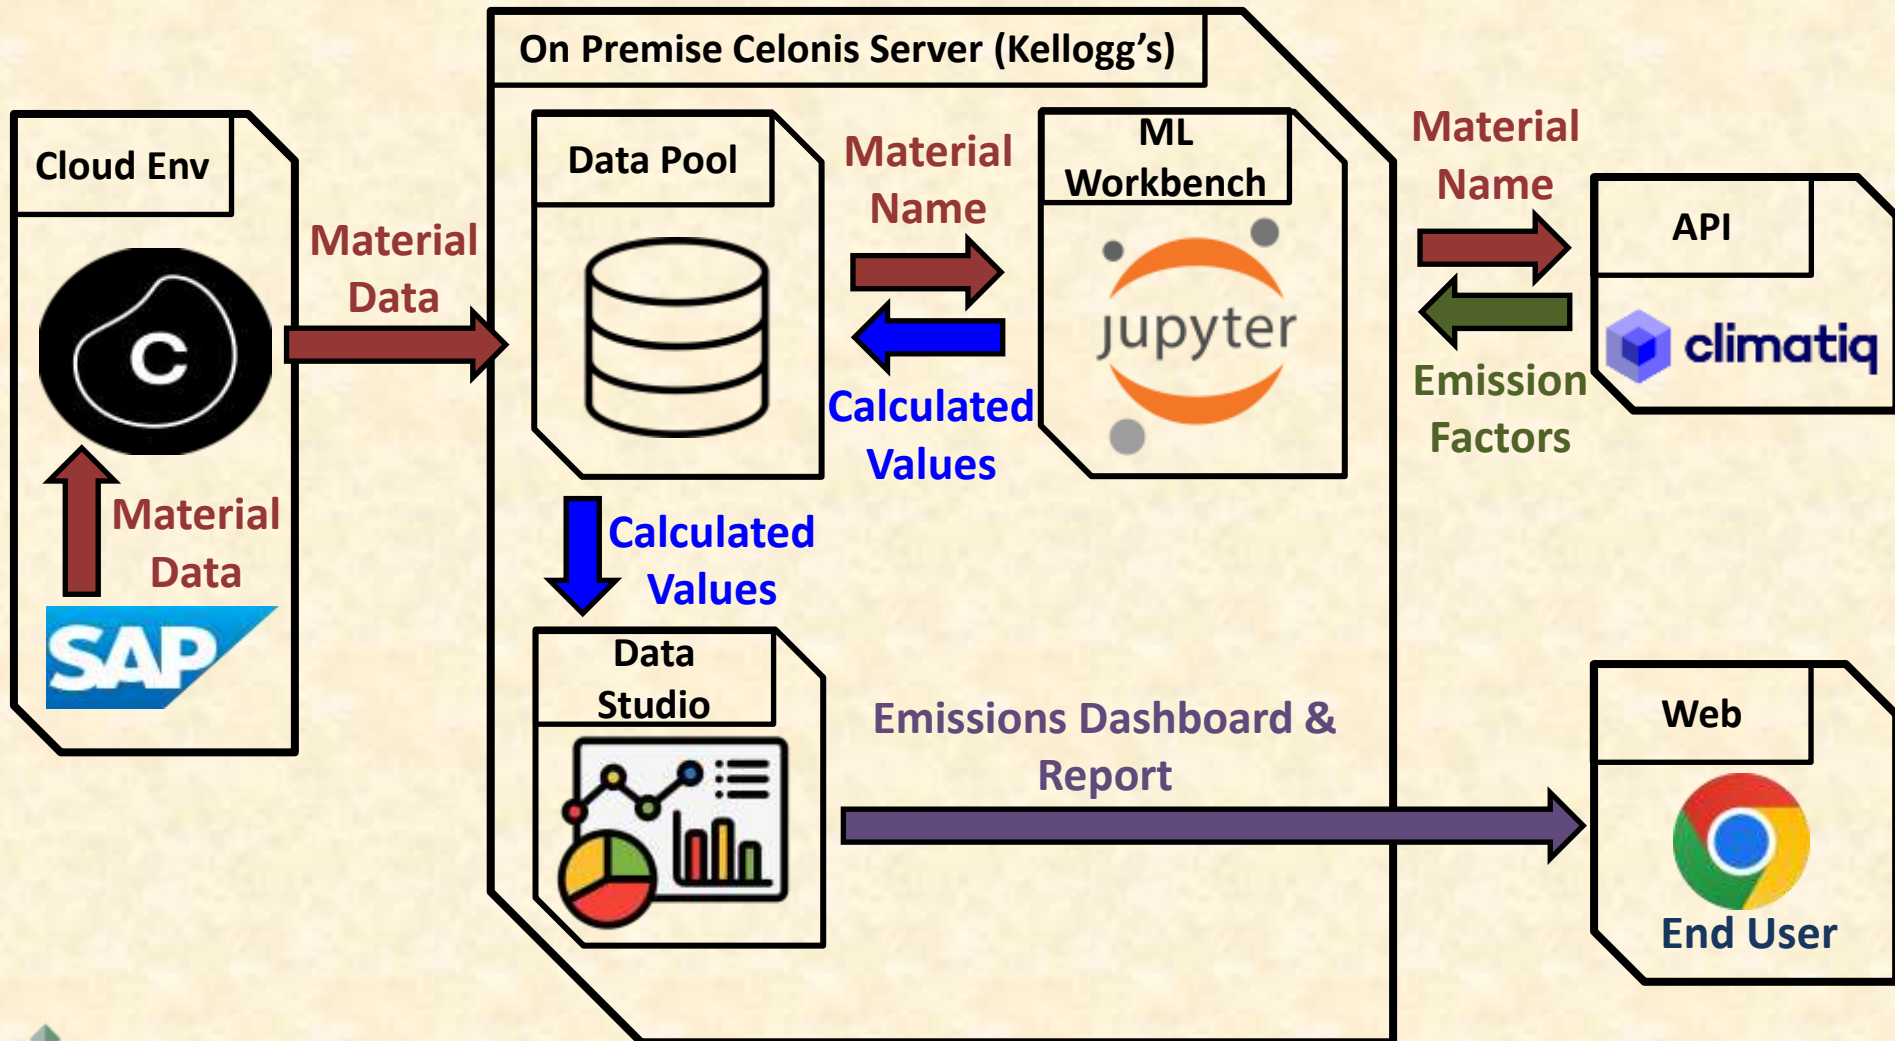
On Premise Celonis Server (Kellogg's)

Cloud Env

C

Material Data

SAP

Material Data

Data Pool

Material Name

Calculated Values

ML Workbench

jupyter

Calculated Values

Data Studio

Material Name

Emission Factors

API

climatiq

Emissions Dashboard & Report

Web

End User